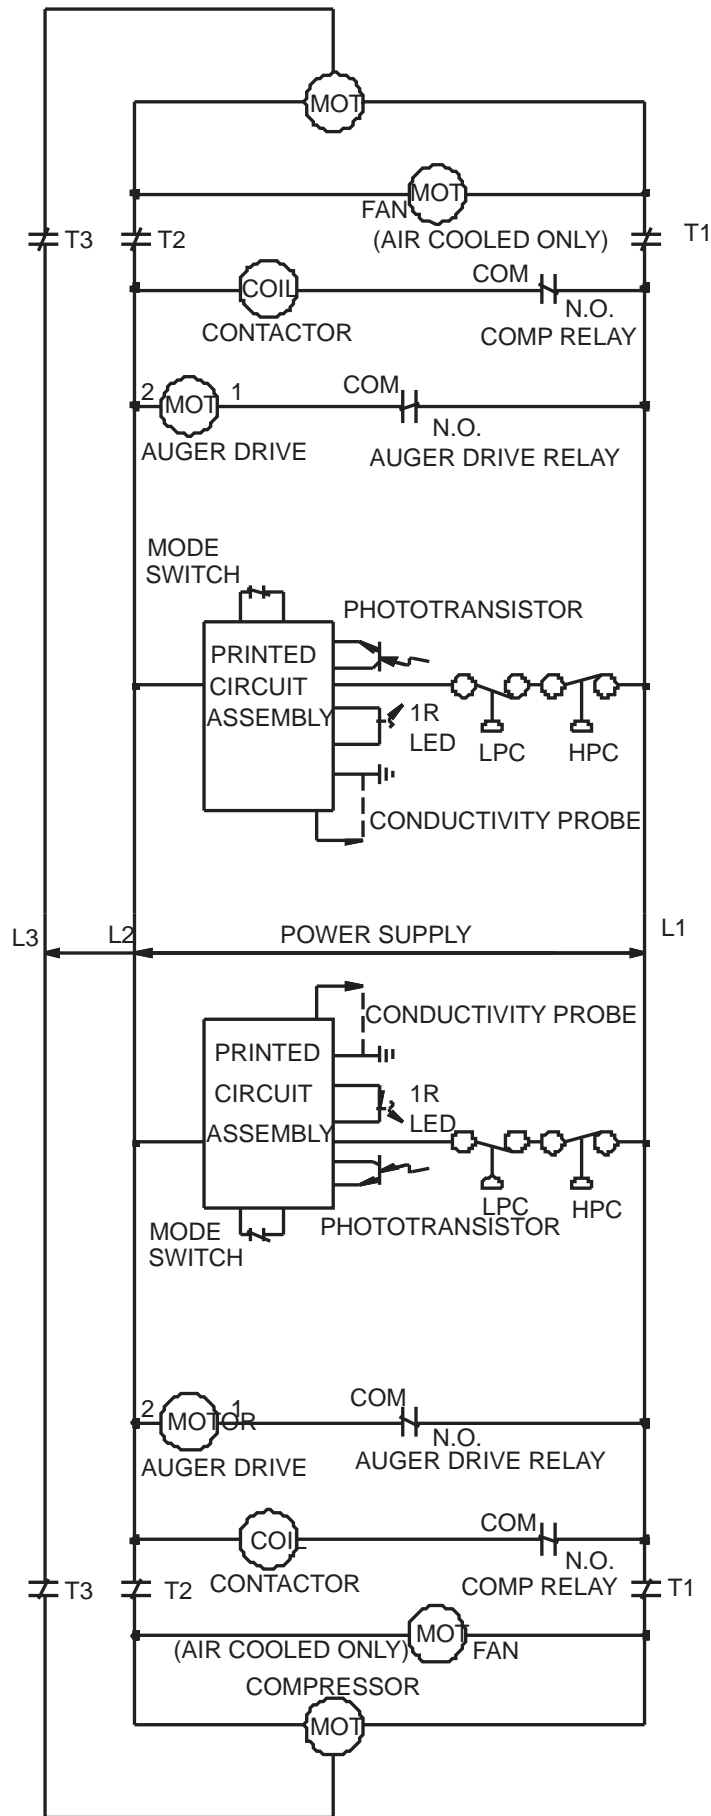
MOT

MOT
FAN
T3 T2 (AIR COOLED ONLY) T1

COIL COM
N.O.
CONTACTOR COMP RELAY

2 MOT 1 COM
N.O.
AUGER DRIVE AUGER DRIVE RELAY

MODE
SWITCH
PHOTOTRANSISTOR
PRINTED
CIRCUIT
ASSEMBLY
1R
LED LPC HPC
CONDUCTIVITY PROBE

L3 L2 POWER SUPPLY L1

CONDUCTIVITY PROBE
PRINTED
CIRCUIT
ASSEMBLY
1R
LED
LPC HPC
MODE PHOTOTRANSISTOR
SWITCH

2 MOTOR 1 COM
N.O.
AUGER DRIVE AUGER DRIVE RELAY

COIL COM
N.O.
T3 T2 CONTACTOR COMP RELAY T1

(AIR COOLED ONLY) MOT FAN
COMPRESSOR
MOT